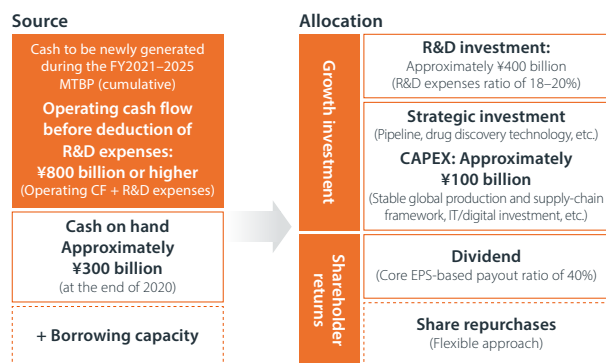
Source

Cash to be newly generated during the FY2021–2025 MTBP (cumulative)

Operating cash flow before deduction of R&D expenses:

¥800 billion or higher

(Operating CF + R&D expenses)

Cash on hand Approximately ¥300 billion

(at the end of 2020)

+ Borrowing capacity

Allocation

Growth investment

R&D investment:

Approximately ¥400 billion

(R&D expenses ratio of 18–20%)

Strategic investment

(Pipeline, drug discovery technology, etc.)

CAPEX: Approximately ¥100 billion

(Stable global production and supply-chain framework, IT/digital investment, etc.)

Shareholder returns

Dividend

(Core EPS-based payout ratio of 40%)

Share repurchases

(Flexible approach)